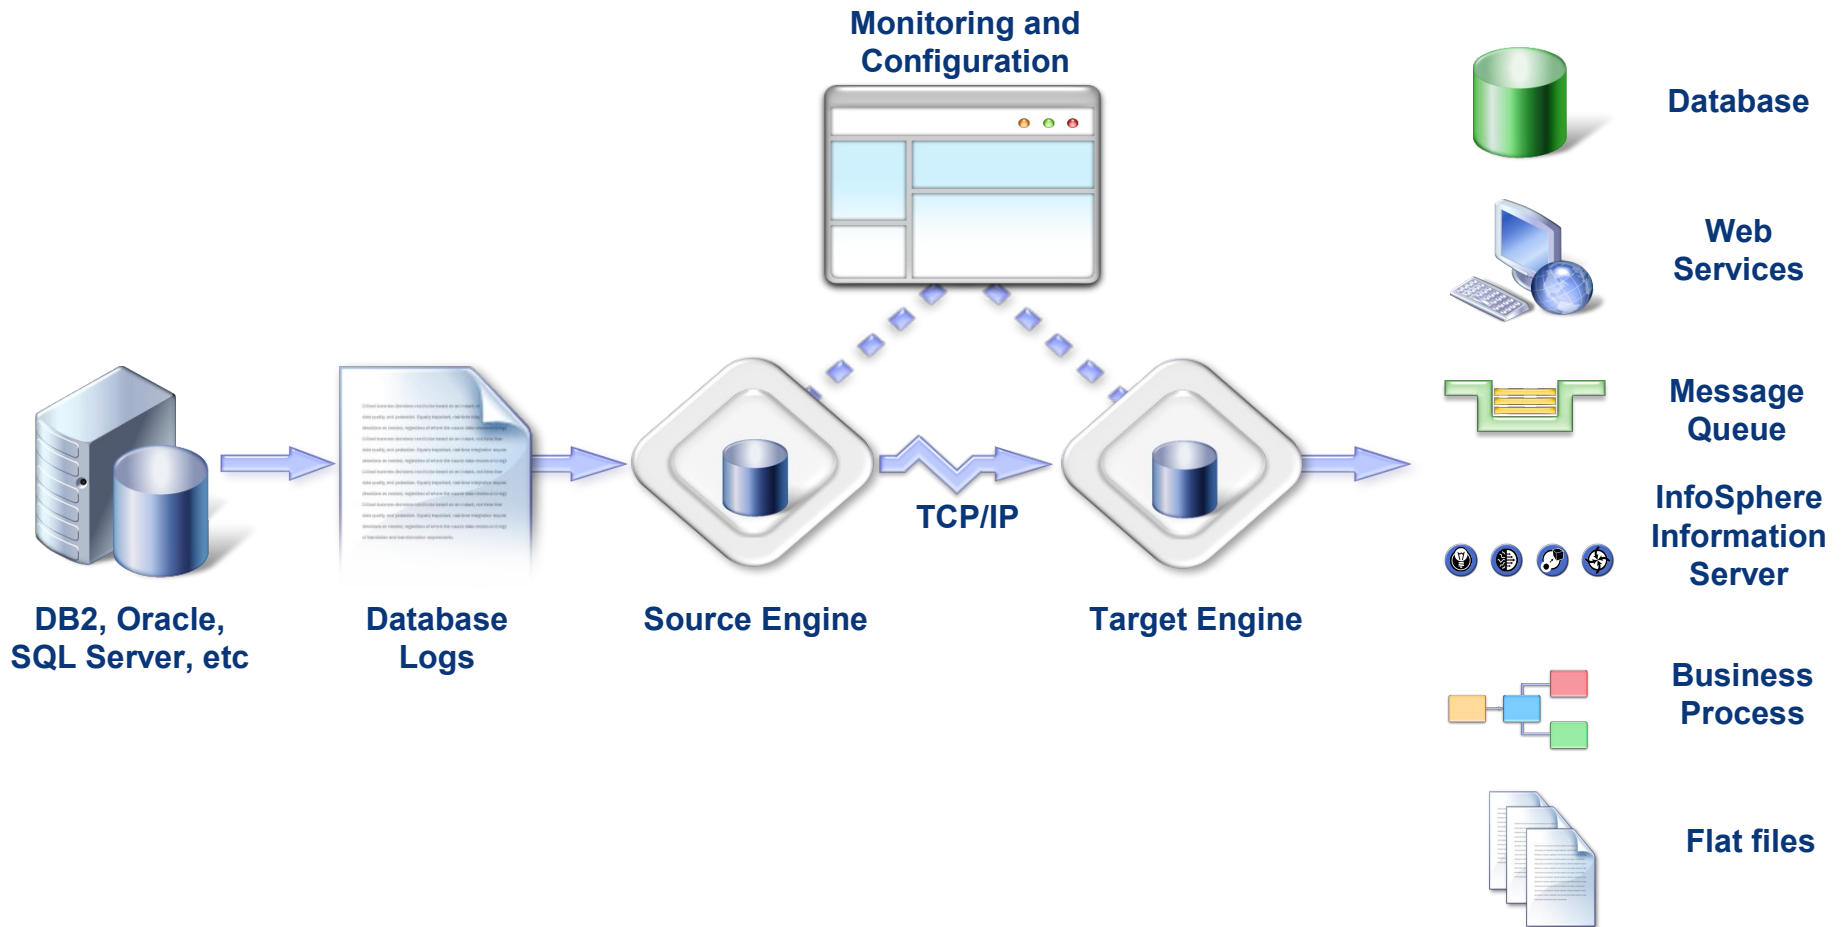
Monitoring and Configuration

DB2, Oracle, SQL Server, etc

Database Logs

Source Engine

TCP/IP

Target Engine

Database

Web Services

Message Queue

InfoSphere Information Server

Business Process

Flat files